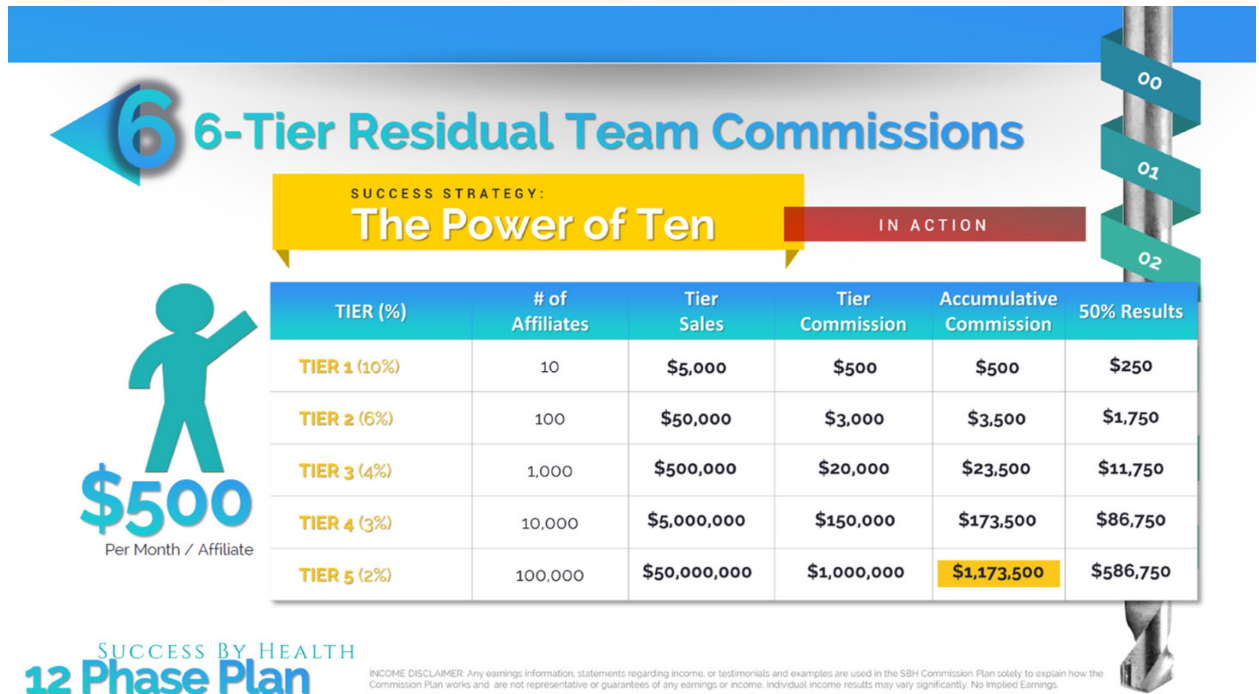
6 6-Tier Residual Team Commissions

00
01
02

SUCCESS STRATEGY:
The Power of Ten
IN ACTION

| TIER (%) | # of Affiliates | Tier Sales | Tier Commission | Accumulative Commission | 50% Results |
|---|---|---|---|---|---|
| TIER 1 (10%) | 10 | $5,000 | $500 | $500 | $250 |
| TIER 2 (6%) | 100 | $50,000 | $3,000 | $3,500 | $1,750 |
| TIER 3 (4%) | 1,000 | $500,000 | $20,000 | $23,500 | $11,750 |
| TIER 4 (3%) | 10,000 | $5,000,000 | $150,000 | $173,500 | $86,750 |
| TIER 5 (2%) | 100,000 | $50,000,000 | $1,000,000 | $1,173,500 | $586,750 |

$500
Per Month / Affiliate

Success By Health
12 Phase Plan

INCOME DISCLAIMER: Any earnings information, statements regarding income, or testimonials and examples are used in the SBH Commission Plan solely to explain how the Commission Plan works and are not representative or guarantees of any earnings or income. Individual income results may vary significantly. No Implied Earnings.